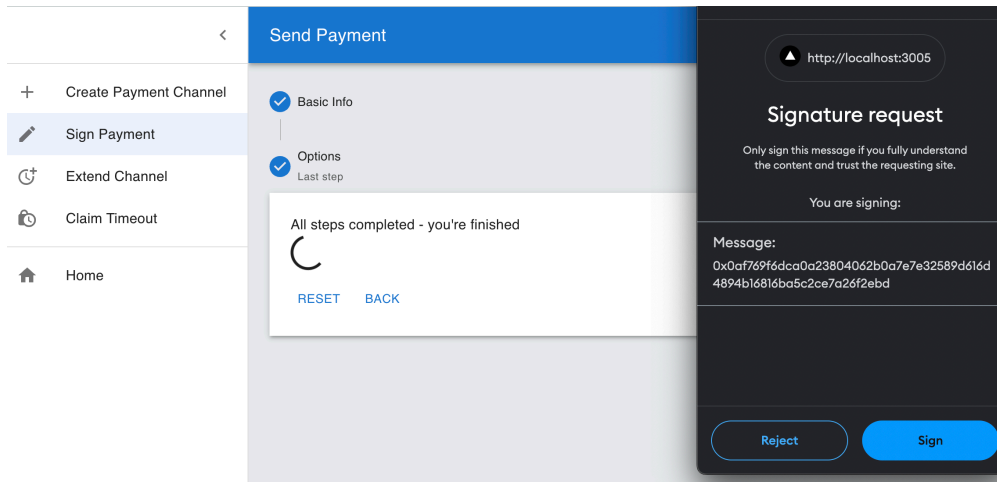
<

Create Payment Channel

Sign Payment

Extend Channel

Claim Timeout

Home

Send Payment

Basic Info

Options
Last step

All steps completed - you're finished

RESET BACK

http://localhost:3005

Signature request

Only sign this message if you fully understand the content and trust the requesting site.

You are signing:

Message:
0x0af769f6dca0a23804062b0a7e7e32589d616d4894b16816ba5c2ce7a26f2ebd

Reject

Sign